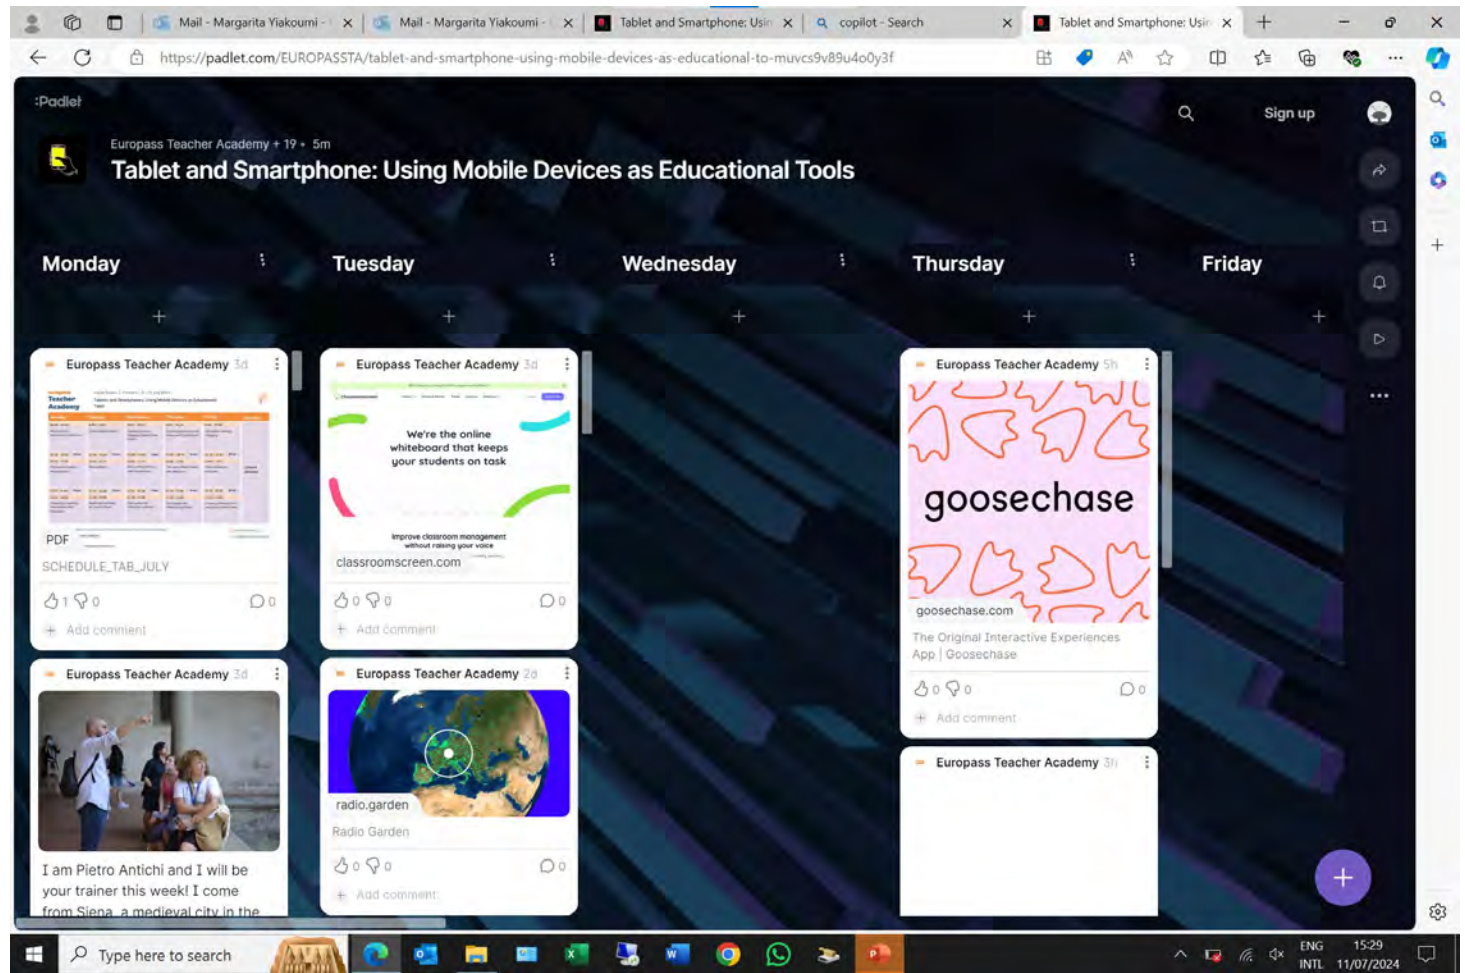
Mail - Margarita Yiakoumi
Mail - Margarita Yiakoumi
Tablet and Smartphone: Usin
copilot - Search
Tablet and Smartphone: Usin

https://padlet.com/EUROPASSTA/tablet-and-smartphone-using-mobile-devices-as-educational-to-muvcs9v89u4o0y3f

:Padlet

Europass Teacher Academy + 19 • 5m
Tablet and Smartphone: Using Mobile Devices as Educational Tools

Sign up

Monday

Tuesday

Wednesday

Thursday

Friday

Europass Teacher Academy 3d
PDF
SCHEDULE_TAB_JULY
1 0
0
Add comment

Europass Teacher Academy 3d
I am Pietro Antichi and I will be your trainer this week! I come from Siena, a medieval city in the

Europass Teacher Academy 3d
We're the online whiteboard that keeps your students on task
Improve classroom management without raising your voice
classroomscreen.com
0 0
0
Add comment

Europass Teacher Academy 2d
radio.garden
Radio Garden
0 0
0
Add comment

Europass Teacher Academy 5h
goosechase
goosechase.com
The Original Interactive Experiences App | Goosechase
0 0
0
Add comment

Europass Teacher Academy 3h

Type here to search
ENG INTL
15:29 11/07/2024